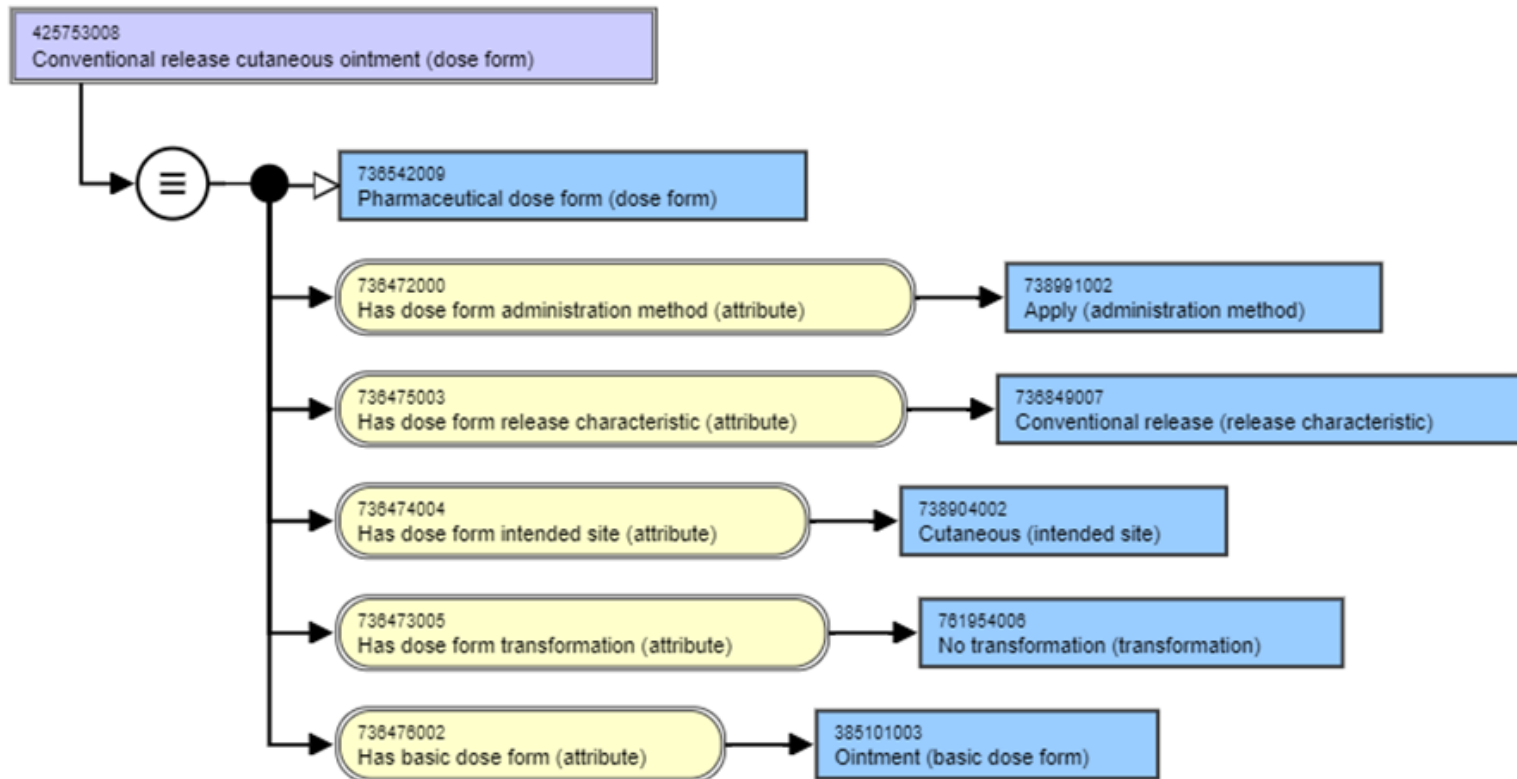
425753008
Conventional release cutaneous ointment (dose form)

≡

736542009
Pharmaceutical dose form (dose form)

736472000
Has dose form administration method (attribute)

738991002
Apply (administration method)

736475003
Has dose form release characteristic (attribute)

736849007
Conventional release (release characteristic)

736474004
Has dose form intended site (attribute)

738904002
Cutaneous (intended site)

736473005
Has dose form transformation (attribute)

761954006
No transformation (transformation)

736476002
Has basic dose form (attribute)

385101003
Ointment (basic dose form)